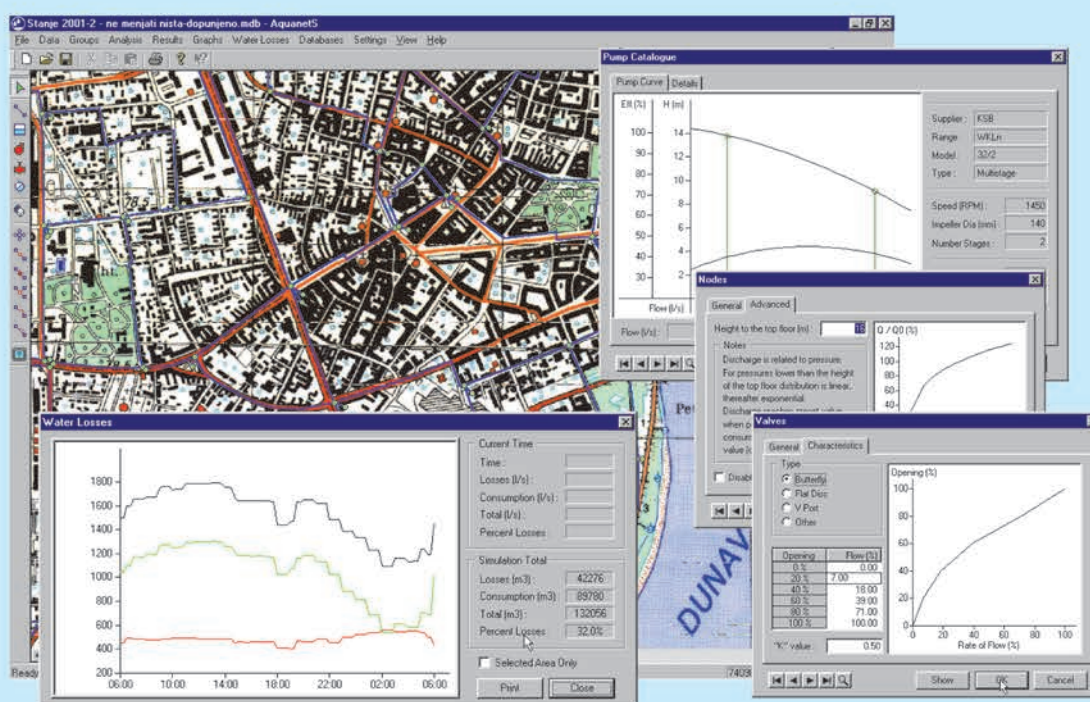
Stanje 2001-2 - ne menjati nista-dopunjeno.mdb - AquanetS
File Data Groups Analysis Results Graphs Water Losses Databases Settings View Help

78.5

Pet

DUNAV

Ready

7409

Pump Catalogue
Pump Curve | Details
Eff (%) H (m)
100 14
90 12
80 10
70 8
60 6
50 4
40 2
30
Flow (l/s)
Flow (l/s):
Supplier: KSB
Range: WKLn
Model: 32/2
Type: Multistage
Speed (RPM): 1450
Impeller Dia (mm): 140
Number Stages: 2

Nodes
General | Advanced
Height to the top floor (m): 15
Notes
Discharge is related to pressure. For pressures lower than the height of the top floor distribution is linear, thereafter exponential. Discharge reaches preset value when p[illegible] consum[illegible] value (i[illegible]
Disabl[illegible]
Q / Q0 (%)
120
100
80
60
40

Water Losses
1800
1600
1400
1200
1000
800
600
400
200
06:00 10:00 14:00 18:00 22:00 02:00 06:00
Current Time
Time:
Losses (l/s):
Consumption (l/s):
Total (l/s):
Percent Losses:
Simulation Total
Losses (m3): 42276
Consumption (m3): 89780
Total (m3): 132056
Percent Losses: 32.0%
Selected Area Only
Print Close

Valves
General | Characteristics
Type
Butterfly
Flat Disc
V-Port
Other
| Opening | Flow (%) |
|---|---|
| 0 % | 0.00 |
| 20 % | 7.00 |
| 40 % | 18.00 |
| 60 % | 39.00 |
| 80 % | 71.00 |
| 100 % | 100.00 |
"K" value: 0.50
Opening (%)
100
80
60
40
20
0
0 20 40 60 80 100
Rate of Flow (%)
Show OK Cancel